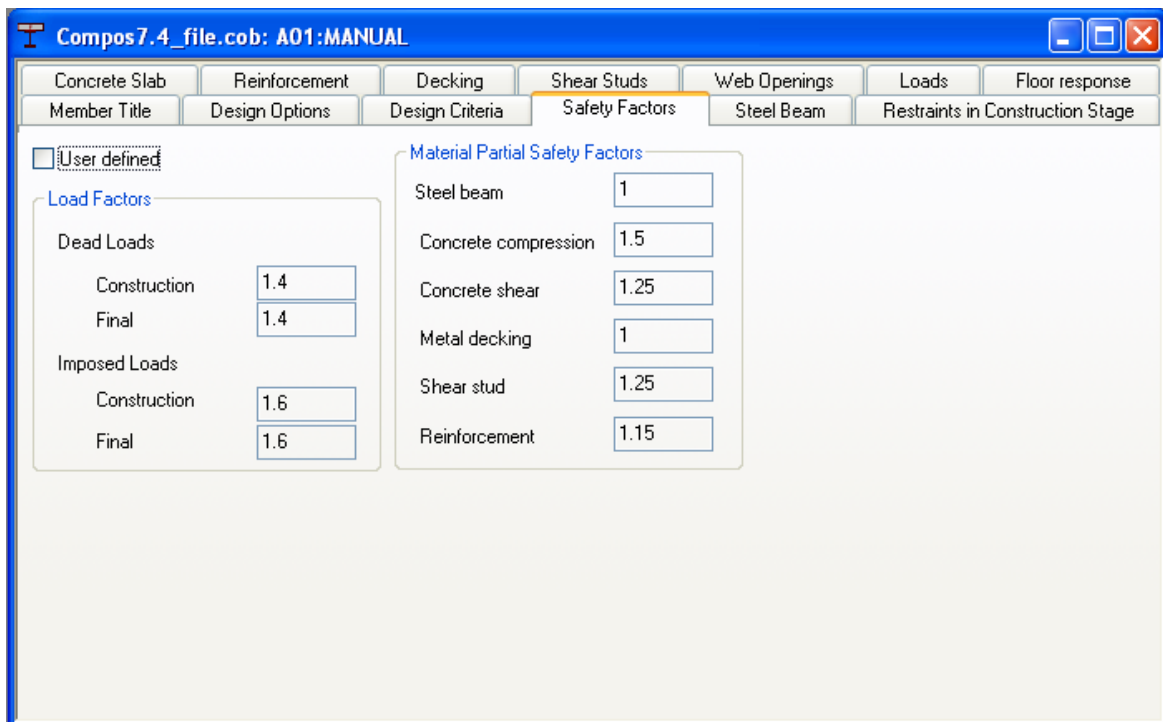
Compos7.4_file.cob: A01:MANUAL

Concrete Slab | Reinforcement | Decking | Shear Studs | Web Openings | Loads | Floor response
Member Title | Design Options | Design Criteria | Safety Factors | Steel Beam | Restraints in Construction Stage

User defined

Load Factors

Dead Loads

Construction 1.4

Final 1.4

Imposed Loads

Construction 1.6

Final 1.6

Material Partial Safety Factors

Steel beam 1

Concrete compression 1.5

Concrete shear 1.25

Metal decking 1

Shear stud 1.25

Reinforcement 1.15